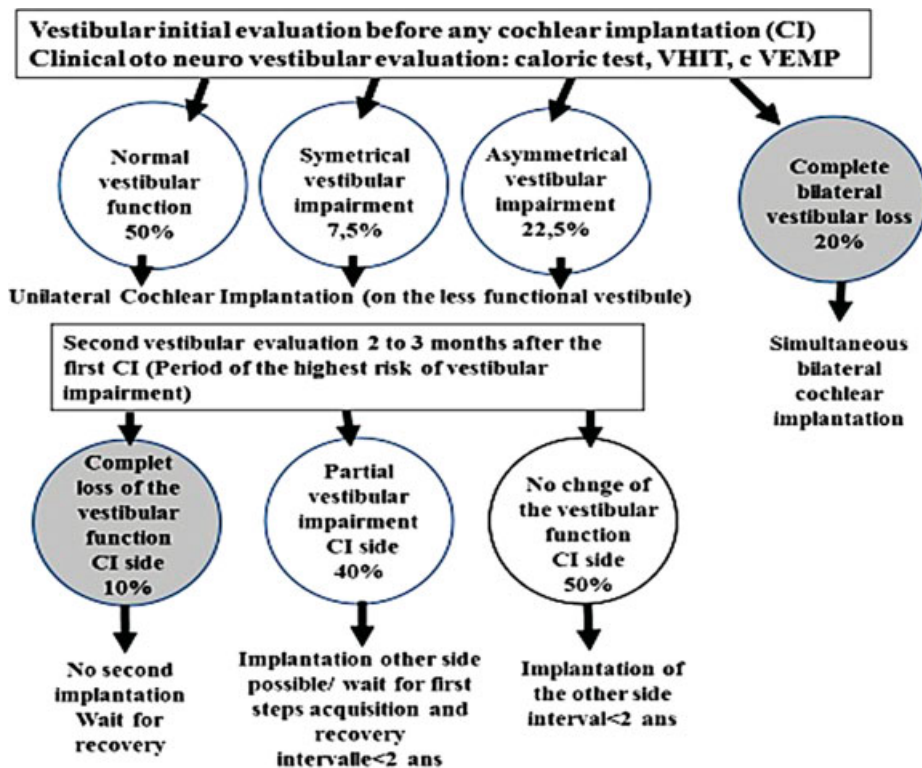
Vestibular initial evaluation before any cochlear implantation (CI)
Clinical oto neuro vestibular evaluation: caloric test, VHIT, c VEMP

Normal vestibular function 50%

Symetrical vestibular impairment 7,5%

Asymmetrical vestibular impairment 22,5%

Complete bilateral vestibular loss 20%

Unilateral Cochlear Implantation (on the less functional vestibule)

Simultaneous bilateral cochlear implantation

Second vestibular evaluation 2 to 3 months after the first CI (Period of the highest risk of vestibular impairment)

Complet loss of the vestibular function CI side 10%

Partial vestibular impairment CI side 40%

No chnge of the vestibular function CI side 50%

No second implantation Wait for recovery

Implantation other side possible/ wait for first steps acquisition and recovery intervalle<2 ans

Implantation of the other side interval<2 ans